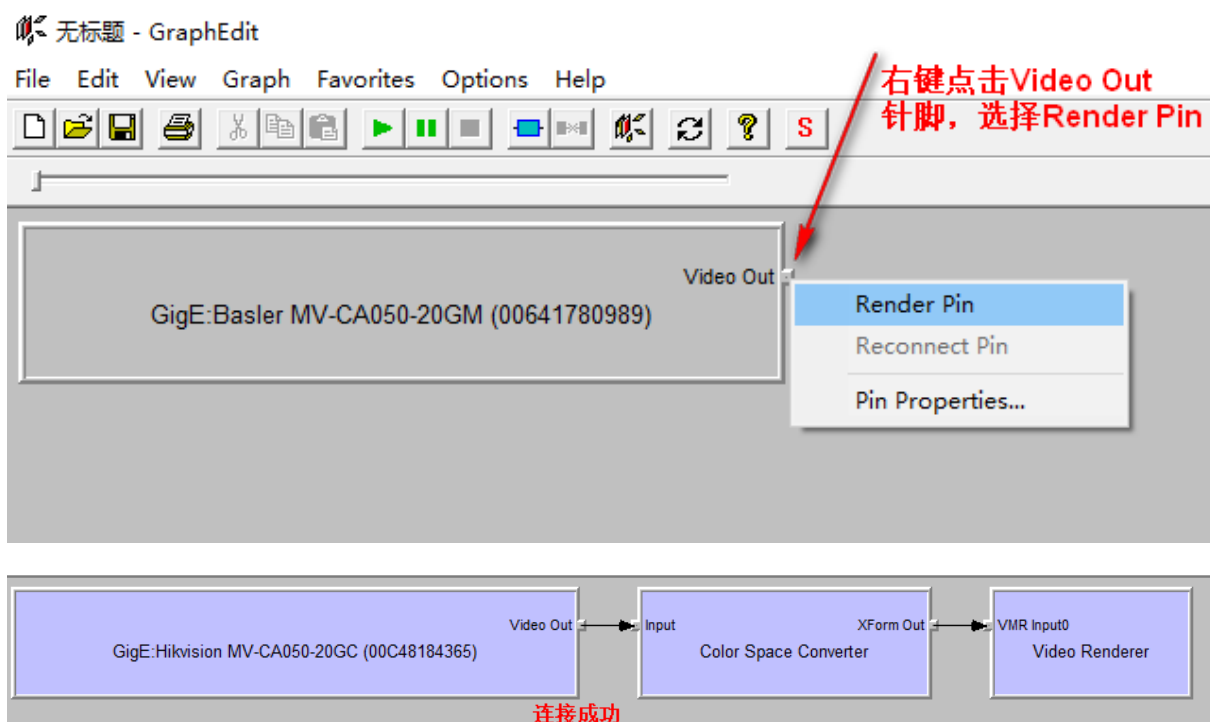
无标题 - GraphEdit

File Edit View Graph Favorites Options Help

S

右键点击Video Out 针脚，选择Render Pin

Video Out

GigE:Basler MV-CA050-20GM (00641780989)

Render Pin
Reconnect Pin
Pin Properties...

Video Out
Input
XForm Out
VMR Input0

GigE:Hikvision MV-CA050-20GC (00C48184365)

Color Space Converter

Video Renderer

连接成功